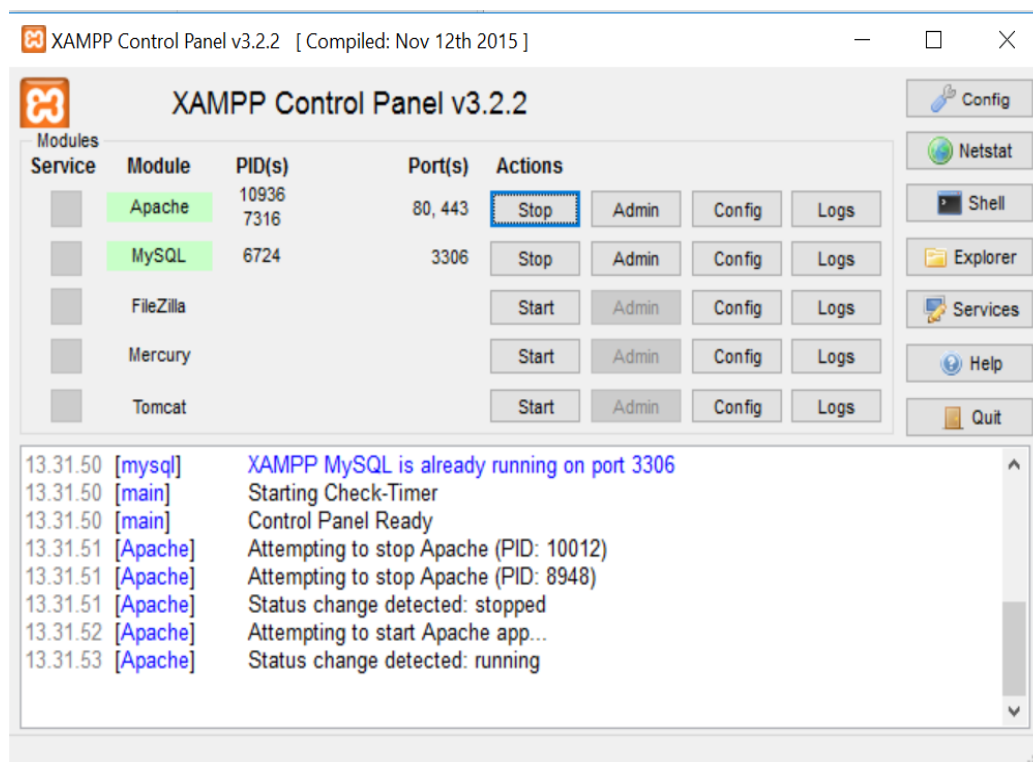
XAMPP Control Panel v3.2.2 [ Compiled: Nov 12th 2015 ]

XAMPP Control Panel v3.2.2

Modules

| Service | Module | PID(s) | Port(s) | Actions | | | |
|---|---|---|---|---|---|---|---|
| | Apache | 10936 7316 | 80, 443 | Stop | Admin | Config | Logs |
| | MySQL | 6724 | 3306 | Stop | Admin | Config | Logs |
| | FileZilla | | | Start | Admin | Config | Logs |
| | Mercury | | | Start | Admin | Config | Logs |
| | Tomcat | | | Start | Admin | Config | Logs |

Config
Netstat
Shell
Explorer
Services
Help
Quit

13.31.50 [mysql] XAMPP MySQL is already running on port 3306
13.31.50 [main] Starting Check-Timer
13.31.50 [main] Control Panel Ready
13.31.51 [Apache] Attempting to stop Apache (PID: 10012)
13.31.51 [Apache] Attempting to stop Apache (PID: 8948)
13.31.51 [Apache] Status change detected: stopped
13.31.52 [Apache] Attempting to start Apache app...
13.31.53 [Apache] Status change detected: running